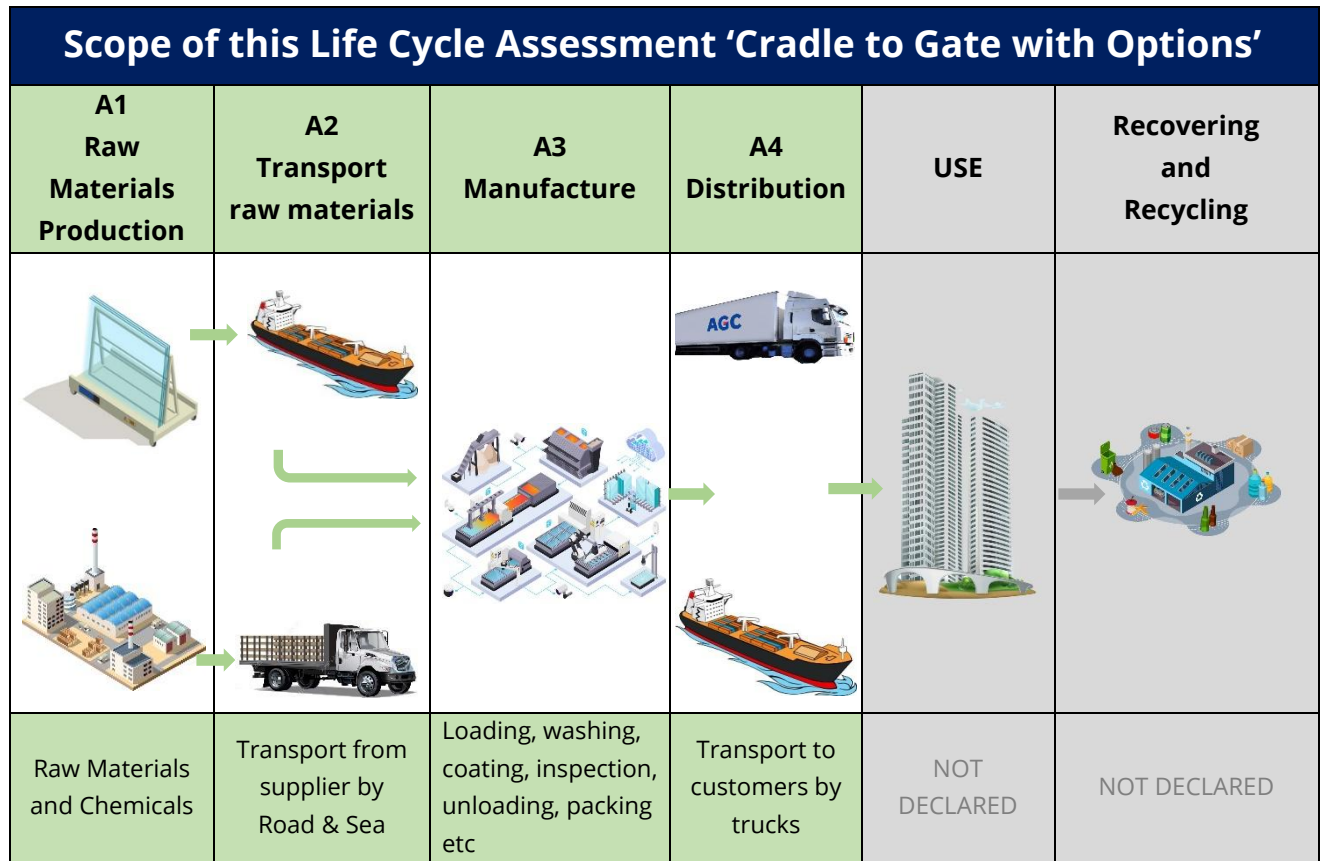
Scope of this Life Cycle Assessment 'Cradle to Gate with Options'

| A1 Raw Materials Production | A2 Transport raw materials | A3 Manufacture | A4 Distribution | USE | Recovering and Recycling |
|---|---|---|---|---|---|
| | | | AGC | | |
| Raw Materials and Chemicals | Transport from supplier by Road & Sea | Loading, washing, coating, inspection, unloading, packing etc | Transport to customers by trucks | NOT DECLARED | NOT DECLARED |